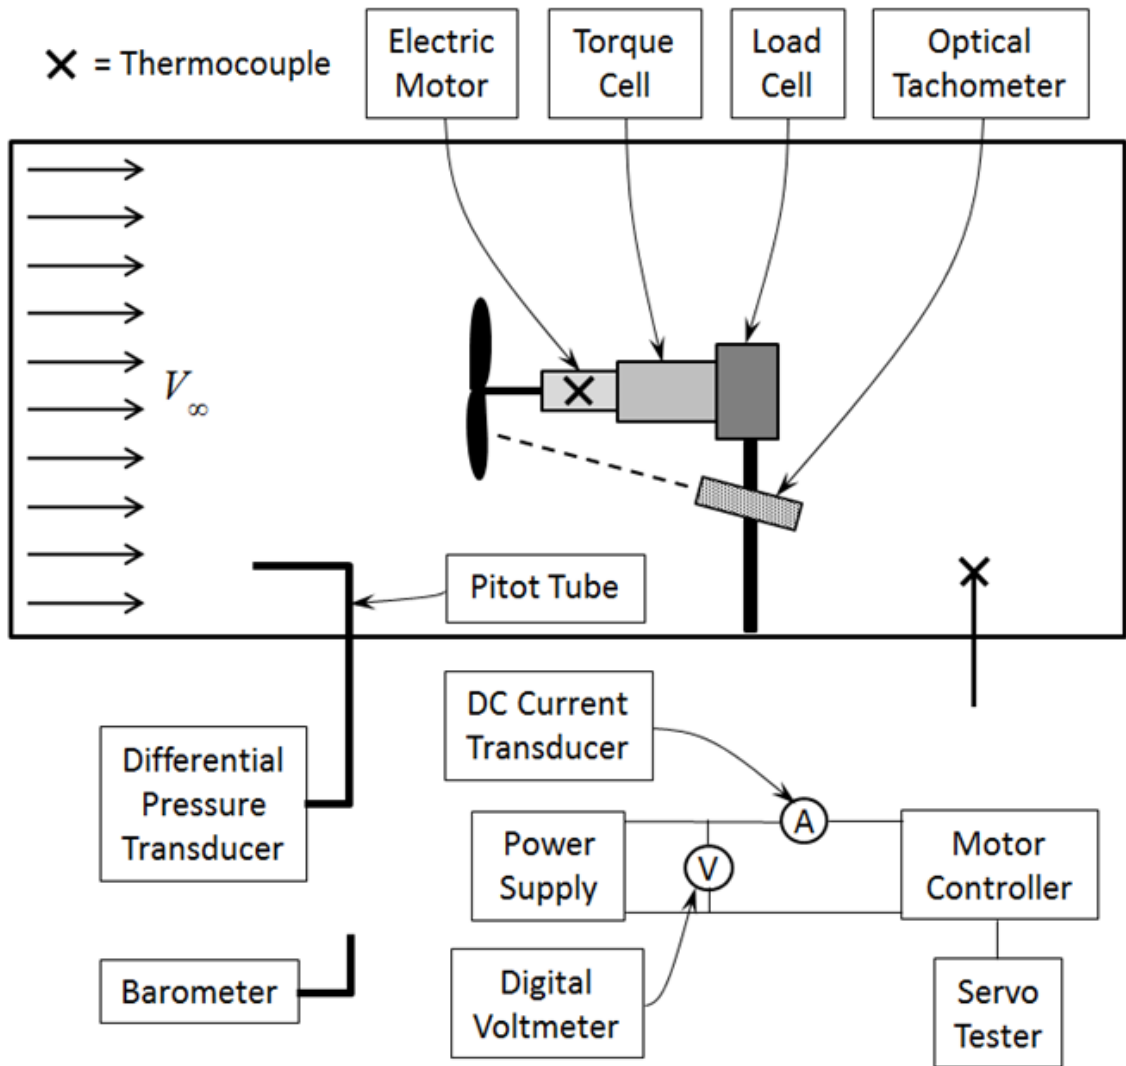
× = Thermocouple

Electric Motor

Torque Cell

Load Cell

Optical Tachometer

$V_\infty$

×

×

Pitot Tube

DC Current Transducer

Differential Pressure Transducer

A

V

Power Supply

Motor Controller

Barometer

Digital Voltmeter

Servo Tester